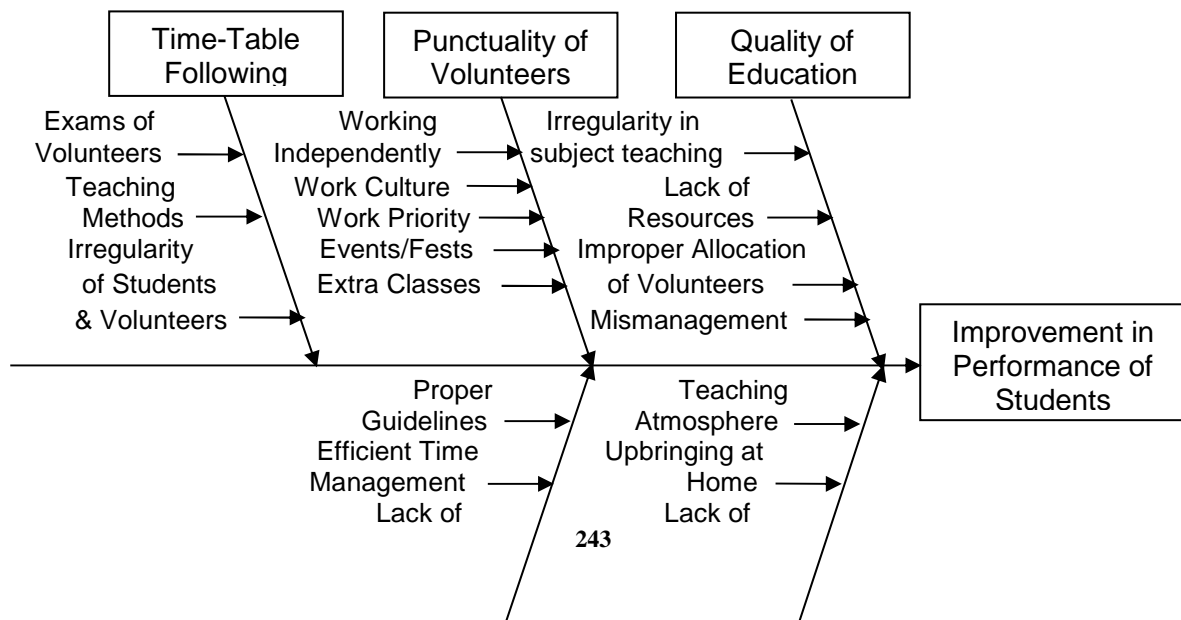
Time-Table Following

Punctuality of Volunteers

Quality of Education

Exams of Volunteers

Teaching Methods

Irregularity of Students & Volunteers

Working Independently

Work Culture

Work Priority

Events/Fests

Extra Classes

Irregularity in subject teaching

Lack of Resources

Improper Allocation of Volunteers

Mismanagement

Improvement in Performance of Students

Proper Guidelines

Efficient Time Management

Lack of

Teaching Atmosphere

Upbringing at Home

Lack of

243